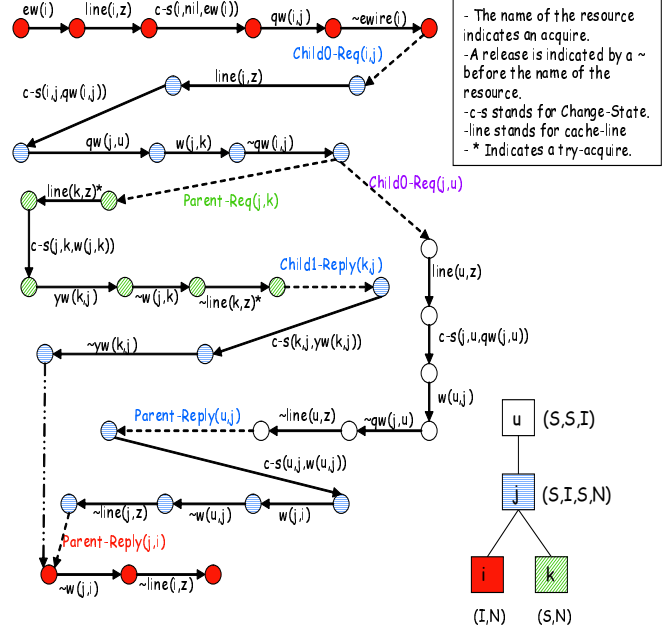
ew(i)
line(i,z)
c-s(i,nil,ew(i))
qw(i,j)
~ewire(i)

- The name of the resource indicates an acquire.
-A release is indicated by a ~ before the name of the resource.
-c-s stands for Change-State.
-line stands for cache-line
- * Indicates a try-acquire.

Child0-Req(i,j)
line(j,z)
c-s(i,j,qw(i,j))
qw(j,u)
w(j,k)
~qw(i,j)
Child0-Req(j,u)
line(k,z)*
Parent-Req(j,k)
c-s(j,k,w(j,k))
line(u,z)
yw(k,j)
~w(j,k)
~line(k,z)*
Child1-Reply(k,j)
c-s(j,u,qw(j,u))
~yw(k,j)
c-s(k,j,yw(k,j))
w(u,j)
Parent-Reply(u,j)
~line(u,z)
~qw(j,u)
u
(S,S,I)
c-s(u,j,w(u,j))
j
(S,I,S,N)
~line(j,z)
~w(u,j)
w(j,i)
Parent-Reply(j,i)
~w(j,i)
~line(i,z)
i
k
(I,N)
(S,N)